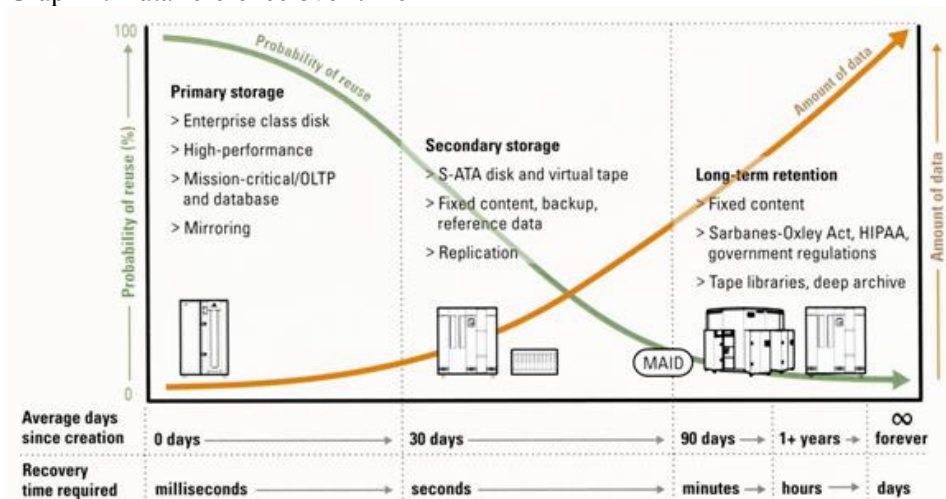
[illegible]

100

0

Probability of reuse (%)

Probability of reuse

Amount of data

Amount of data

Primary storage
> Enterprise class disk
> High-performance
> Mission-critical/OLTP and database
> Mirroring

Secondary storage
> S-ATA disk and virtual tape
> Fixed content, backup, reference data
> Replication

Long-term retention
> Fixed content
> Sarbanes-Oxley Act, HIPAA, government regulations
> Tape libraries, deep archive

MAID

Average days since creation | 0 days → | 30 days → | 90 days → | 1+ years → | $\infty$ forever

Recovery time required | milliseconds → | seconds → | minutes → | hours → | days